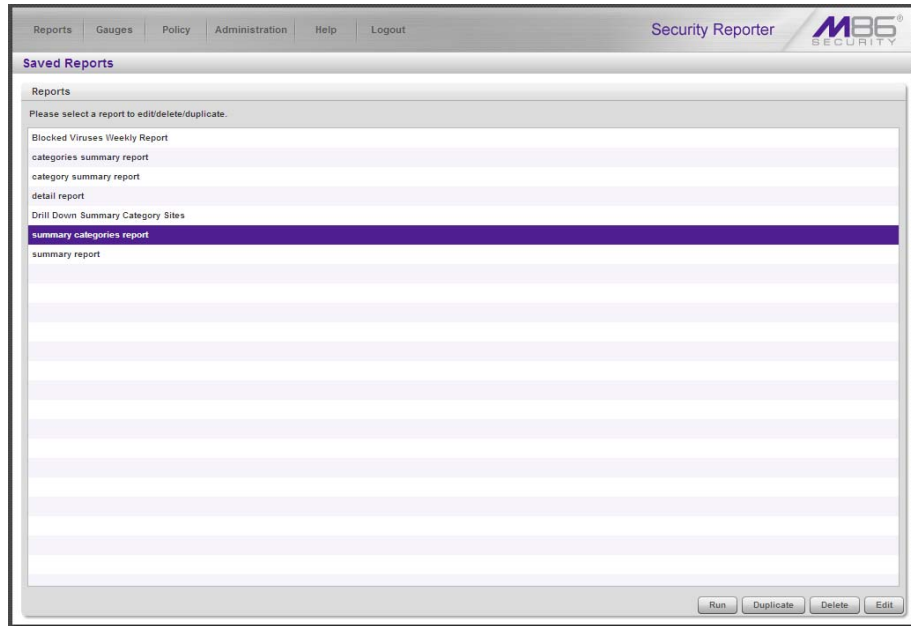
Reports Gauges Policy Administration Help Logout

Security Reporter

M86®
SECURITY

Saved Reports

Reports

Please select a report to edit/delete/duplicate.

Blocked Viruses Weekly Report
categories summary report
category summary report
detail report
Drill Down Summary Category Sites
summary categories report
summary report

Run Duplicate Delete Edit